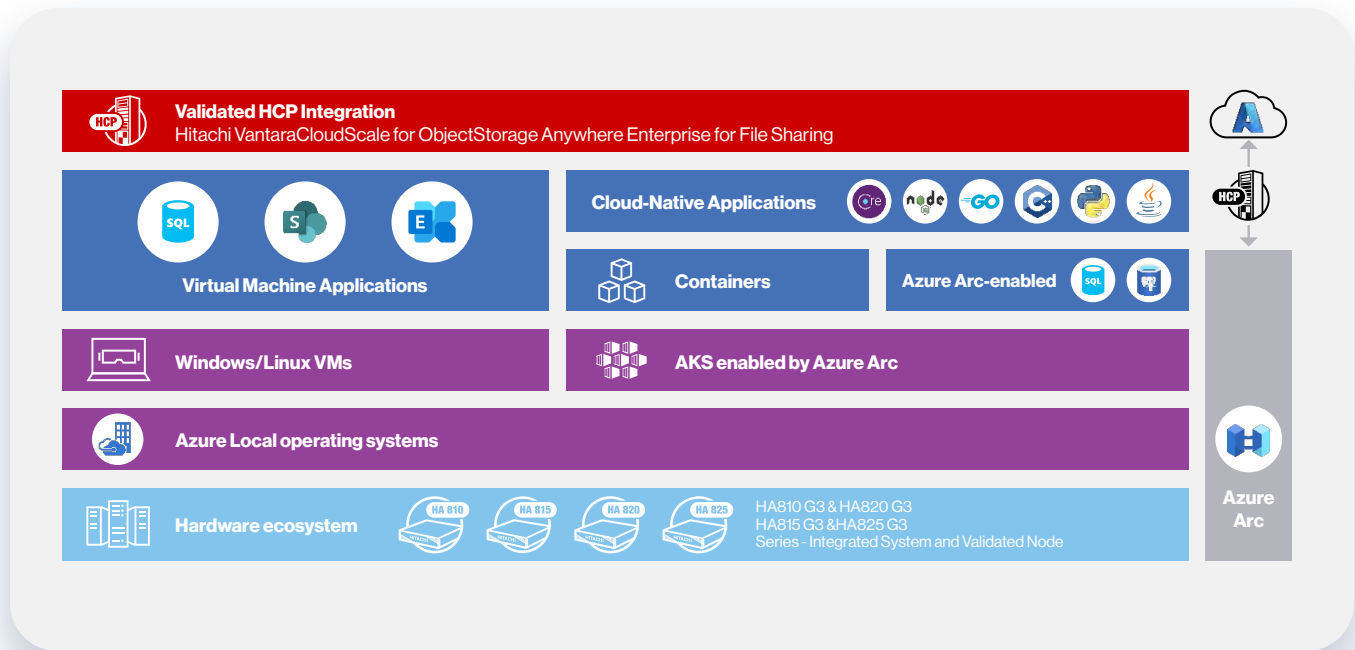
HCP Validated HCP Integration
Hitachi VantaraCloudScale for ObjectStorage Anywhere Enterprise for File Sharing

SQL S E

Virtual Machine Applications

Cloud-Native Applications

Containers

Azure Arc-enabled SQL

Windows/Linux VMs

AKS enabled by Azure Arc

Azure Local operating systems

Hardware ecosystem

HA 810 HA 815 HA 820 HA 825

HA810 G3 & HA820 G3
HA815 G3 &HA825 G3
Series - Integrated System and Validated Node

HCP

Azure Arc